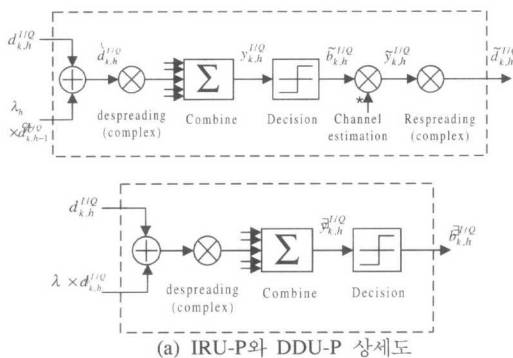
$d_{k,h}^{I/Q}$

$\lambda_h$

$\times d_{k,h-1}^{I/Q}$

$\dot{d}_{k,h}^{I/Q}$

despreading (complex)

Combine

$y_{k,h}^{I/Q}$

Decision

$\tilde{b}_{k,h}^{I/Q}$

Channel estimation

$\tilde{y}_{k,h}^{I/Q}$

Respreading (complex)

$\tilde{d}_{k,h}^{I/Q}$

$d_{k,h}^{I/Q}$

$\lambda \times d_{k,h}^{I/Q}$

despreading (complex)

Combine

$\bar{y}_{k,h}^{I/Q}$

Decision

$\bar{b}_{k,h}^{I/Q}$

(a) IRU-P와 DDU-P 상세도